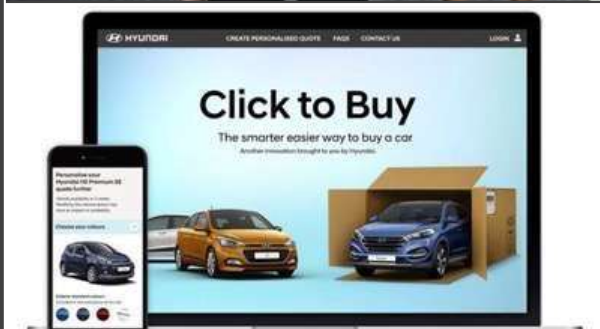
HYUNDAI CREATE PERSONALISED QUOTE FAQS CONTACT US LOGIN

Click to Buy

The smarter easier way to buy a car

Another innovation brought to you by Hyundai.

Personalise your Hyundai i10 Premium SE quote further

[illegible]

Choose your colours

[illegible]